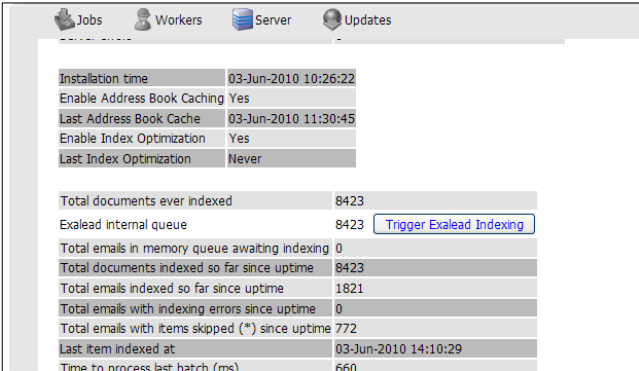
Jobs Workers Server Updates

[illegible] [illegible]

| | |
|---|---|
| Installation time | 03-Jun-2010 10:26:22 |
| Enable Address Book Caching | Yes |
| Last Address Book Cache | 03-Jun-2010 11:30:45 |
| Enable Index Optimization | Yes |
| Last Index Optimization | Never |

| | | |
|---|---|---|
| Total documents ever indexed | 8423 | |
| Exalead internal queue | 8423 | Trigger Exalead Indexing |
| Total emails in memory queue awaiting indexing | 0 | |
| Total documents indexed so far since uptime | 8423 | |
| Total emails indexed so far since uptime | 1821 | |
| Total emails with indexing errors since uptime | 0 | |
| Total emails with items skipped (*) since uptime | 772 | |
| Last item indexed at | 03-Jun-2010 14:10:29 | |
| Time to process last batch (ms) | 660 | |